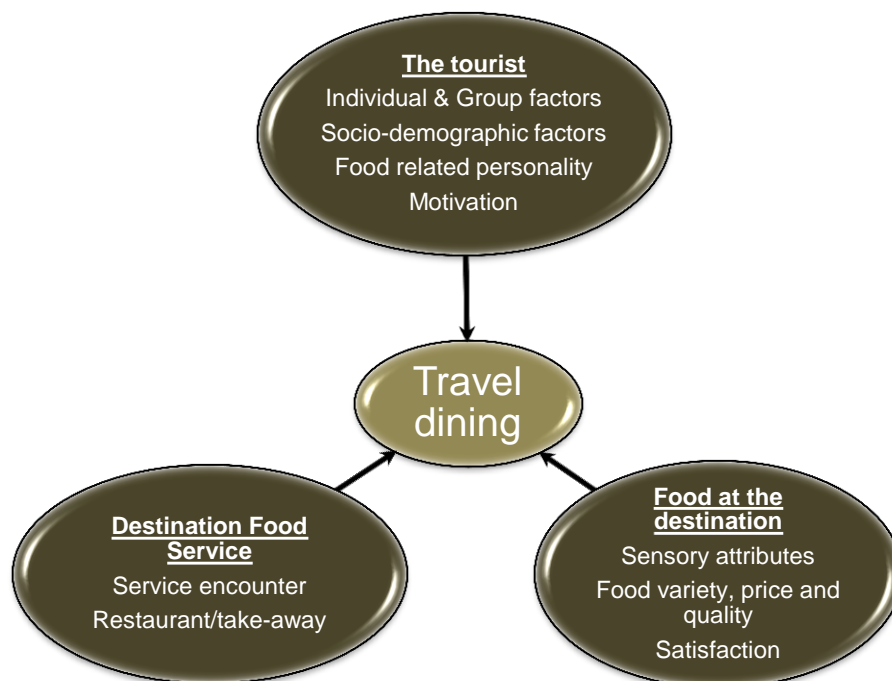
The tourist
Individual & Group factors
Socio-demographic factors
Food related personality
Motivation

Travel dining

Destination Food Service
Service encounter
Restaurant/take-away

Food at the destination
Sensory attributes
Food variety, price and quality
Satisfaction